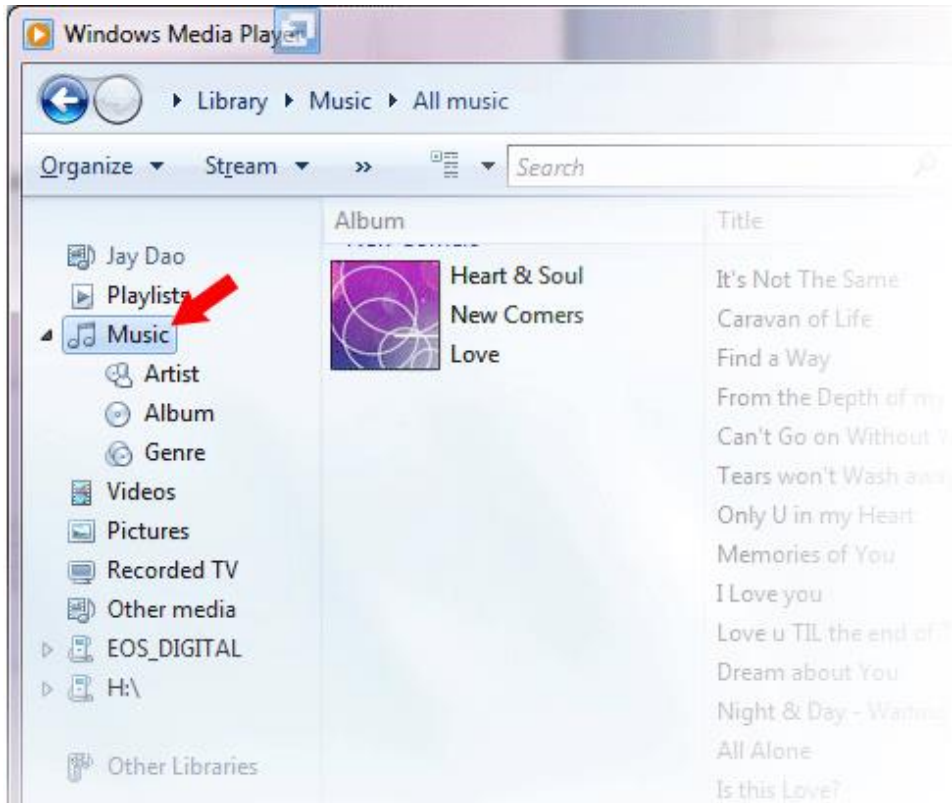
Windows Media Player

Library ▸ Music ▸ All music

Organize ▾ Stream ▾ »

Search

Jay Dao
Playlists
Music
Artist
Album
Genre
Videos
Pictures
Recorded TV
Other media
EOS_DIGITAL
H:\

Other Libraries

| Album | Title |
|---|---|
| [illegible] | |
| Heart & Soul | It's Not The Same |
| New Comers | Caravan of Life |
| Love | Find a Way |
| | From the Depth of my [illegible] |
| | Can't Go on Without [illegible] |
| | Tears won't Wash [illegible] |
| | Only U in my Heart |
| | Memories of You |
| | I Love you |
| | Love u TIL the end of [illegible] |
| | Dream about You |
| | Night & Day - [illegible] |
| | All Alone |
| | Is this Love? |